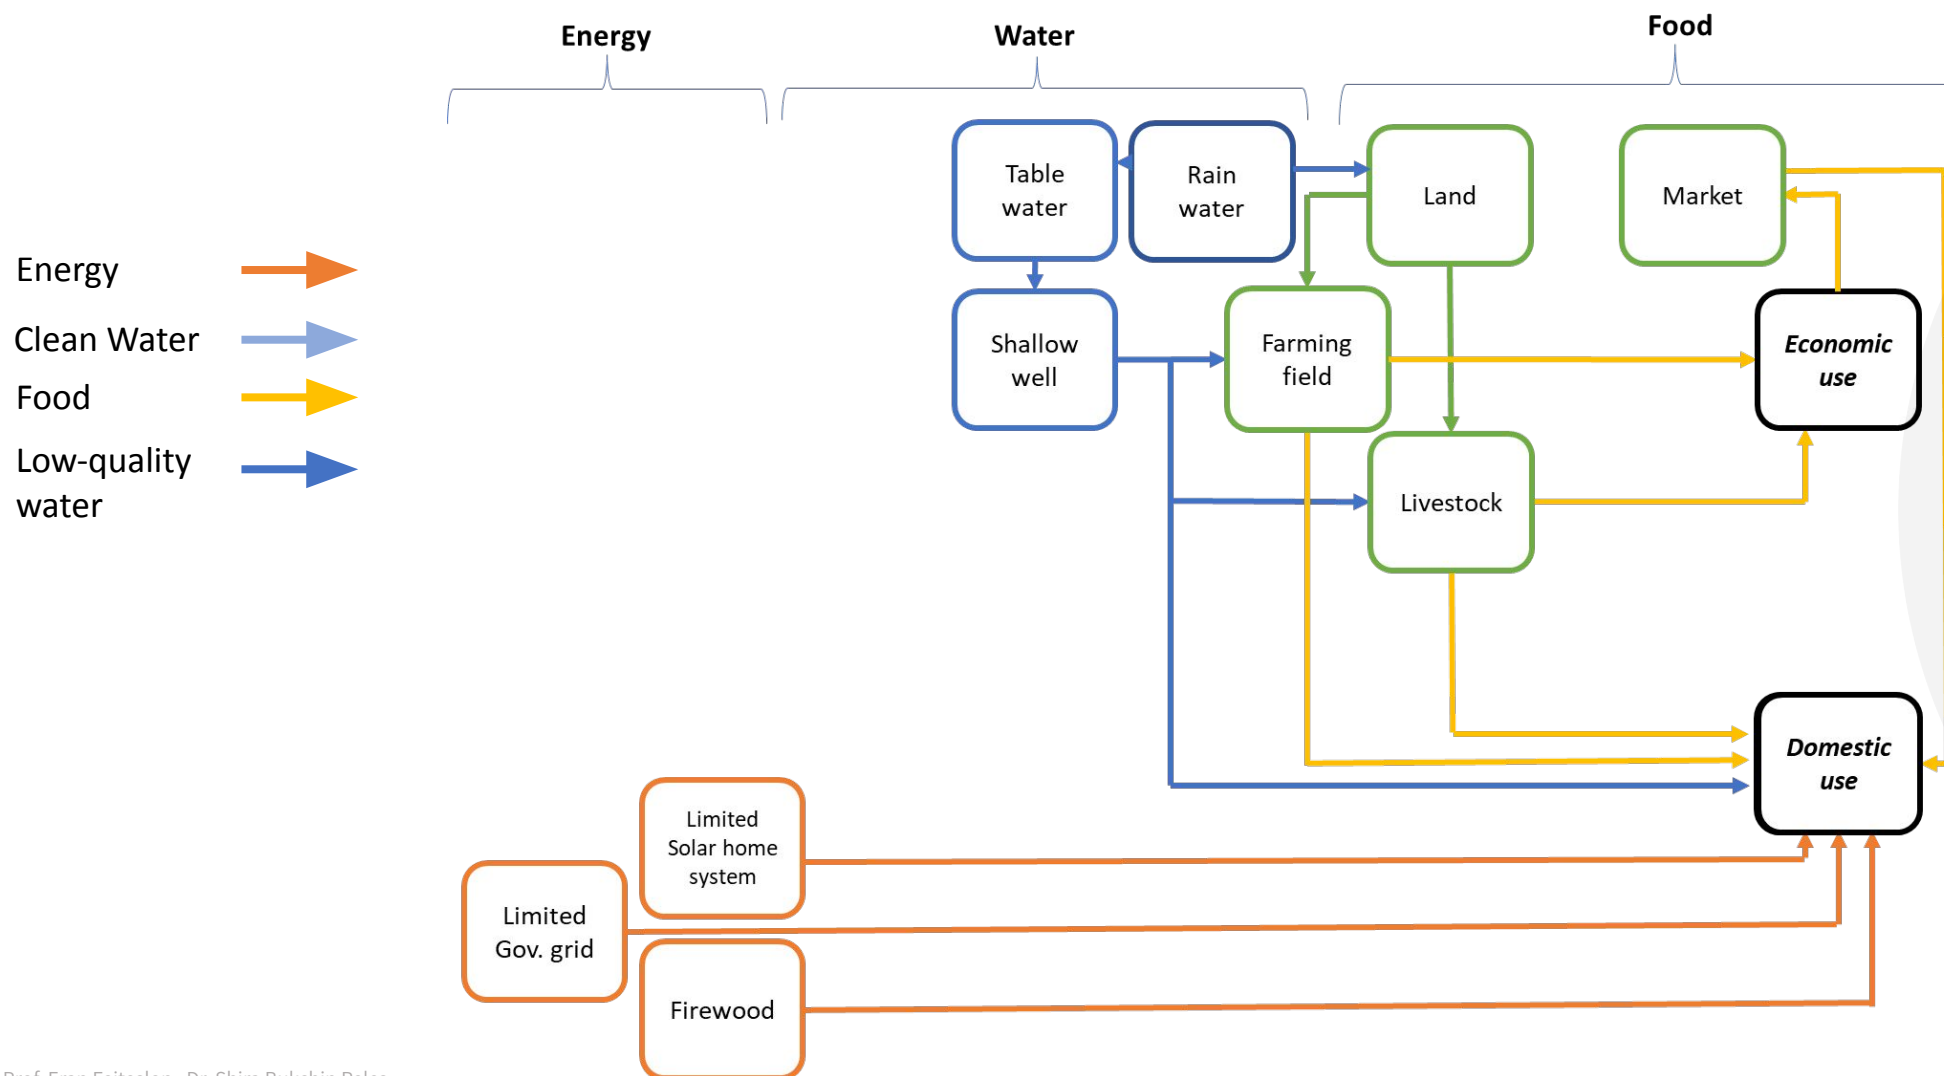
Energy

Water

Food

Energy

Clean Water

Food

Low-quality water

Table water

Rain water

Land

Market

Shallow well

Farming field

Economic use

Livestock

Domestic use

Limited Solar home system

Limited Gov. grid

Firewood

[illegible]